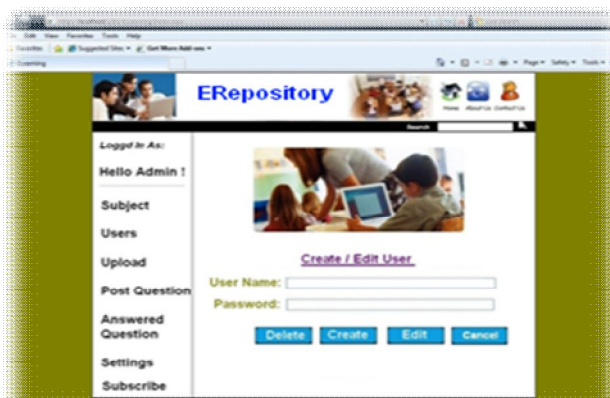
File Edit View Favorites Tools Help
Favorites Suggested Sites Get More Add-ons
Page Safety Tools

ERepository
Home About Us Contact Us
Search

Loggd In As:
Hello Admin !
Subject
Users
Upload
Post Question
Answered Question
Settings
Subscribe

Create / Edit User
User Name:
Password:
Delete Create Edit Cancel